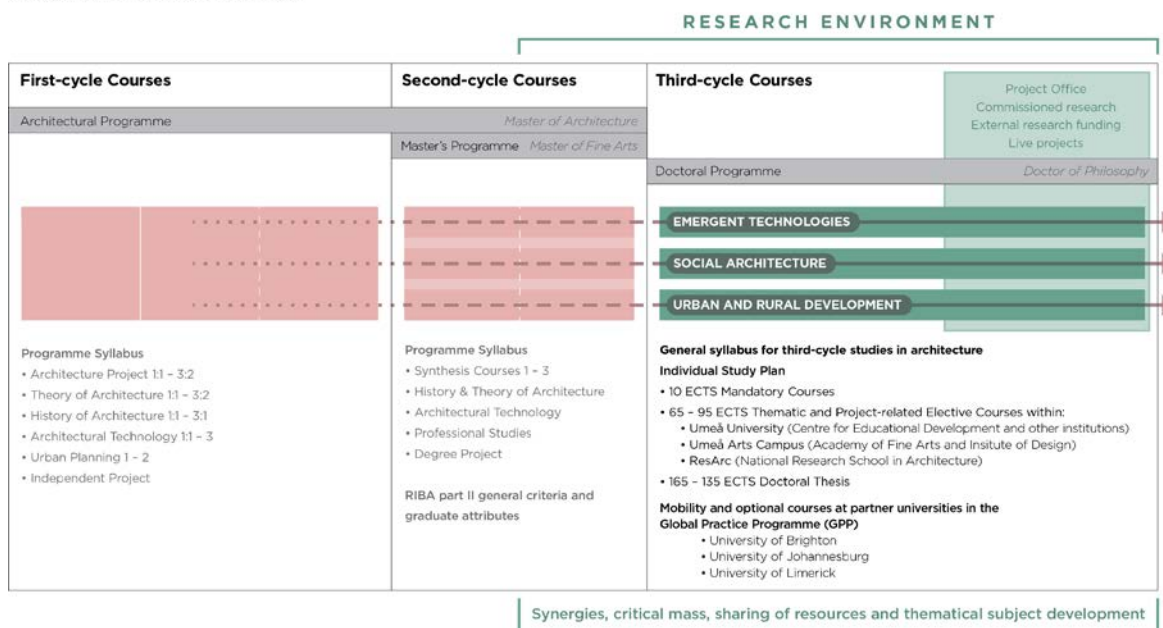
RESEARCH ENVIRONMENT

First-cycle Courses

Architectural Programme

Programme Syllabus
• Architecture Project 1:1 – 3:2
• Theory of Architecture 1:1 – 3:2
• History of Architecture 1:1 – 3:1
• Architectural Technology 1:1 – 3
• Urban Planning 1 – 2
• Independent Project

Second-cycle Courses

Master of Architecture

Master's Programme Master of Fine Arts

Programme Syllabus
• Synthesis Courses 1 – 3
• History & Theory of Architecture
• Architectural Technology
• Professional Studies
• Degree Project

RIBA part II general criteria and graduate attributes

Third-cycle Courses

Project Office
Commissioned research
External research funding
Live projects

Doctoral Programme Doctor of Philosophy

EMERGENT TECHNOLOGIES
SOCIAL ARCHITECTURE
URBAN AND RURAL DEVELOPMENT

General syllabus for third-cycle studies in architecture
Individual Study Plan
• 10 ECTS Mandatory Courses
• 65 – 95 ECTS Thematic and Project-related Elective Courses within:
• Umeå University (Centre for Educational Development and other institutions)
• Umeå Arts Campus (Academy of Fine Arts and Insitute of Design)
• ResArc (National Research School in Architecture)
• 165 – 135 ECTS Doctoral Thesis

Mobility and optional courses at partner universities in the Global Practice Programme (GPP)
• University of Brighton
• University of Johannesburg
• University of Limerick

Synergies, critical mass, sharing of resources and thematical subject development